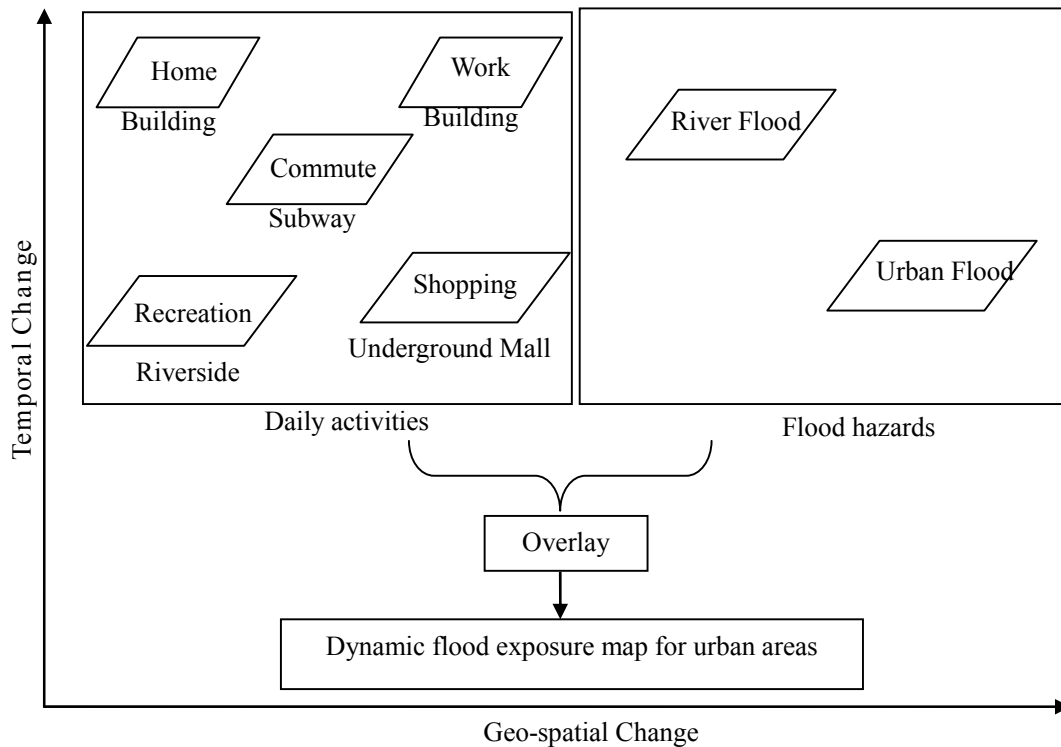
Temporal Change

Home
Building

Work
Building

Commute
Subway

Recreation
Riverside

Shopping
Underground Mall

Daily activities

River Flood

Urban Flood

Flood hazards

Overlay

Dynamic flood exposure map for urban areas

Geo-spatial Change